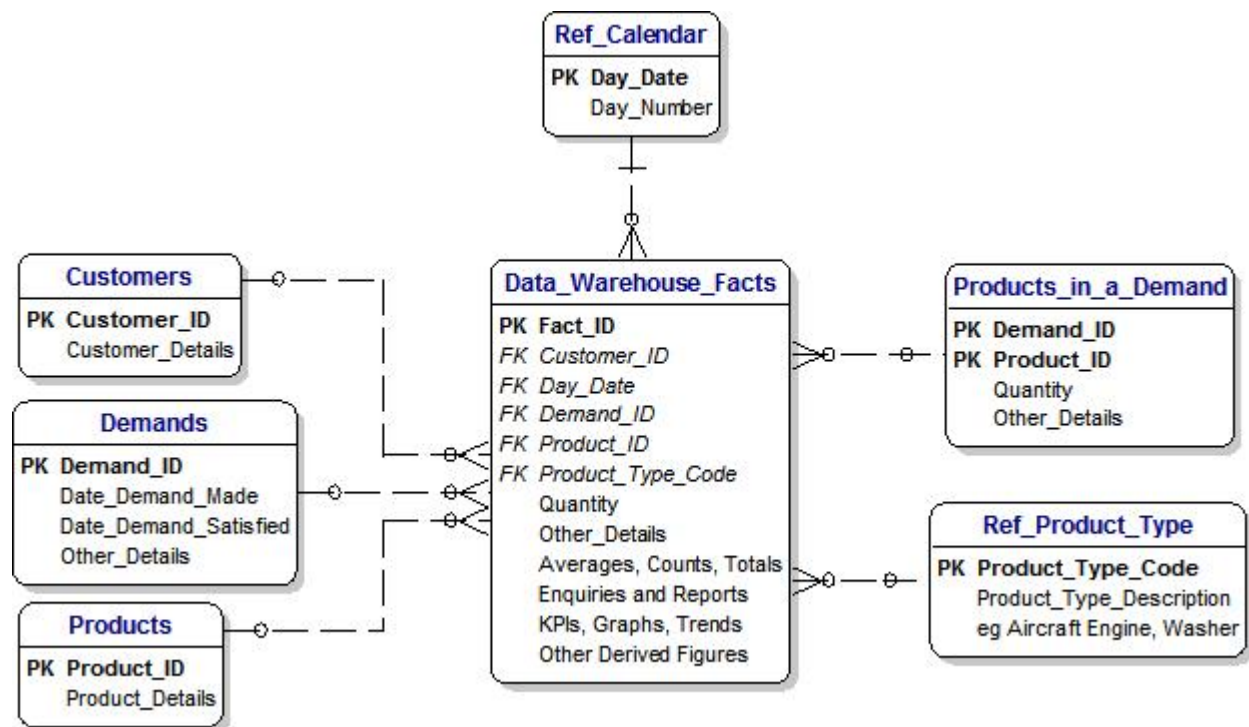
Ref_Calendar
PK Day_Date
Day_Number

Customers
PK Customer_ID
Customer_Details

Demands
PK Demand_ID
Date_Demand_Made
Date_Demand_Satisfied
Other_Details

Products
PK Product_ID
Product_Details

Data_Warehouse_Facts
PK Fact_ID
FK Customer_ID
FK Day_Date
FK Demand_ID
FK Product_ID
FK Product_Type_Code
Quantity
Other_Details
Averages, Counts, Totals
Enquiries and Reports
KPIs, Graphs, Trends
Other Derived Figures

Products_in_a_Demand
PK Demand_ID
PK Product_ID
Quantity
Other_Details

Ref_Product_Type
PK Product_Type_Code
Product_Type_Description
eg Aircraft Engine, Washer